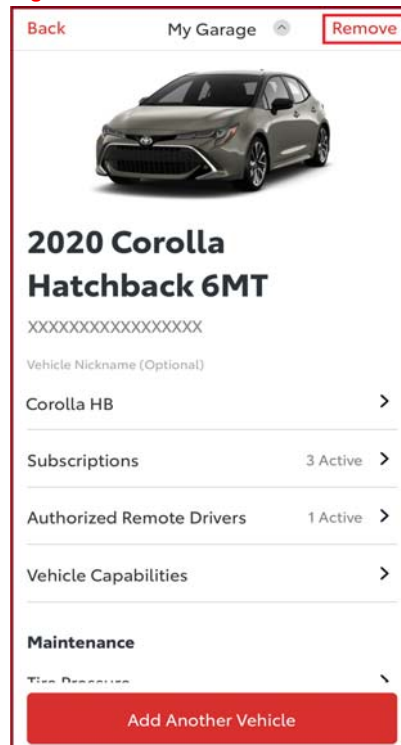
Back

My Garage

Remove

2020 Corolla Hatchback 6MT

XXXXXXXXXXXXXXXXX

Vehicle Nickname (Optional)

Corolla HB

Subscriptions 3 Active

Authorized Remote Drivers 1 Active

Vehicle Capabilities

Maintenance

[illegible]

Add Another Vehicle